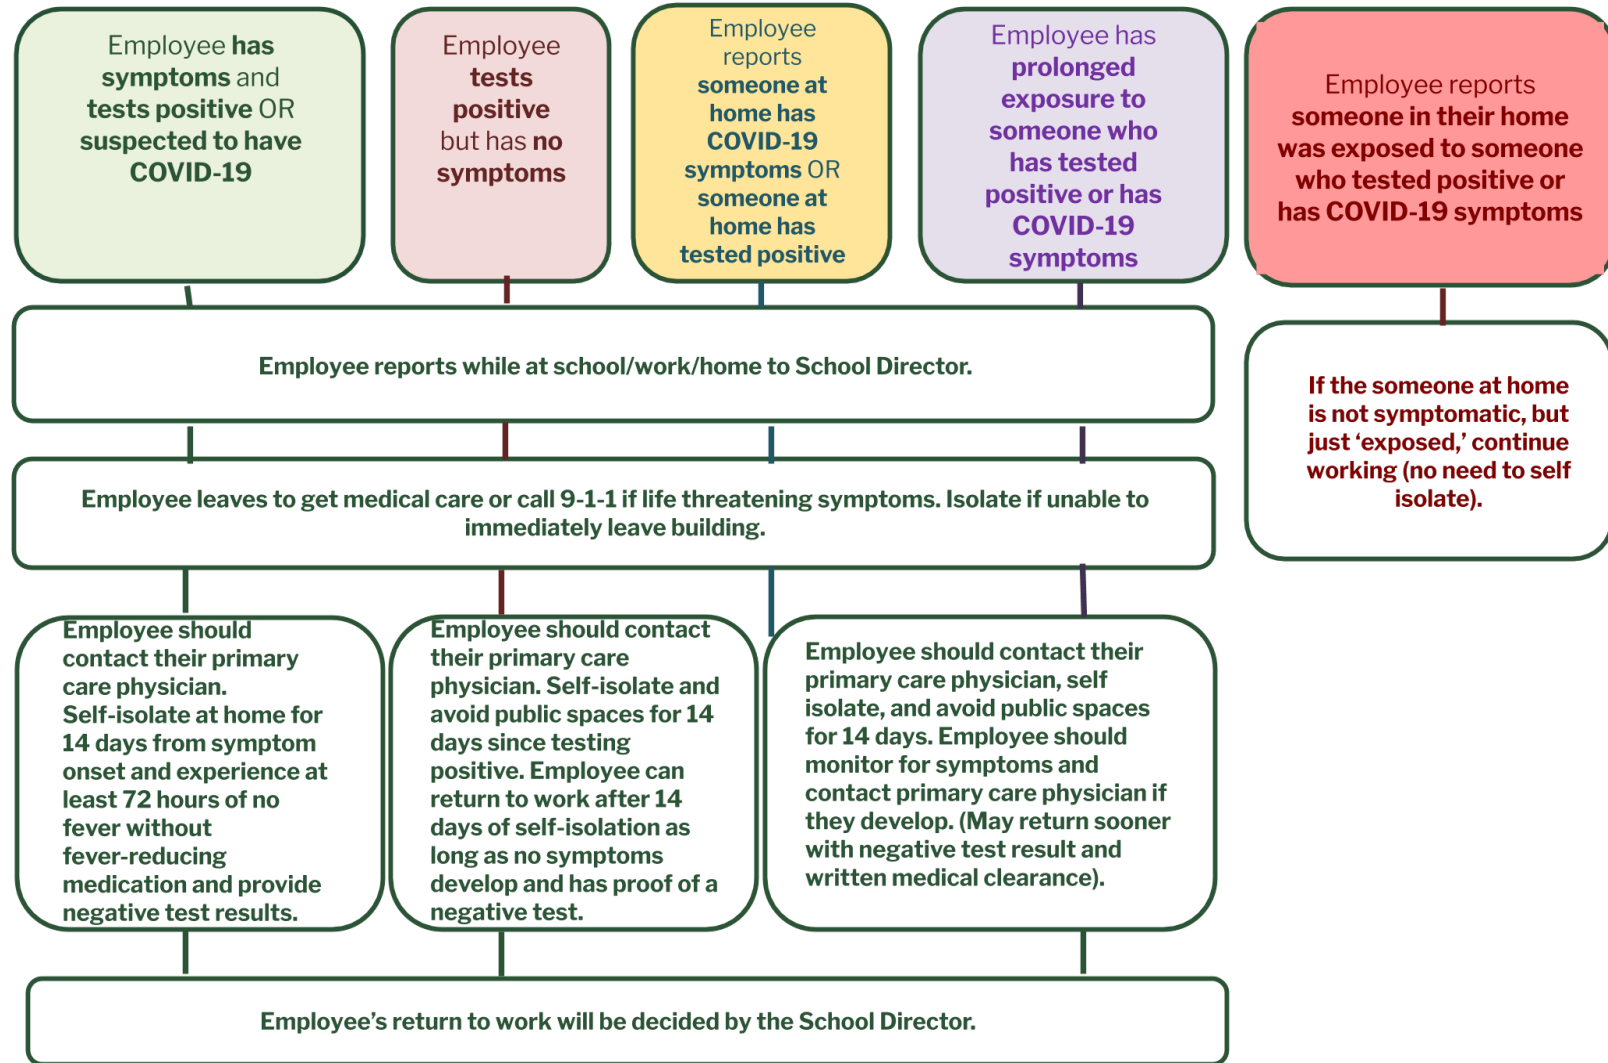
Employee has symptoms and tests positive OR suspected to have COVID-19

Employee tests positive but has no symptoms

Employee reports someone at home has COVID-19 symptoms OR someone at home has tested positive

Employee has prolonged exposure to someone who has tested positive or has COVID-19 symptoms

Employee reports someone in their home was exposed to someone who tested positive or has COVID-19 symptoms

Employee reports while at school/work/home to School Director.

If the someone at home is not symptomatic, but just 'exposed,' continue working (no need to self isolate).

Employee leaves to get medical care or call 9-1-1 if life threatening symptoms. Isolate if unable to immediately leave building.

Employee should contact their primary care physician. Self-isolate at home for 14 days from symptom onset and experience at least 72 hours of no fever without fever-reducing medication and provide negative test results.

Employee should contact their primary care physician. Self-isolate and avoid public spaces for 14 days since testing positive. Employee can return to work after 14 days of self-isolation as long as no symptoms develop and has proof of a negative test.

Employee should contact their primary care physician, self isolate, and avoid public spaces for 14 days. Employee should monitor for symptoms and contact primary care physician if they develop. (May return sooner with negative test result and written medical clearance).

Employee's return to work will be decided by the School Director.